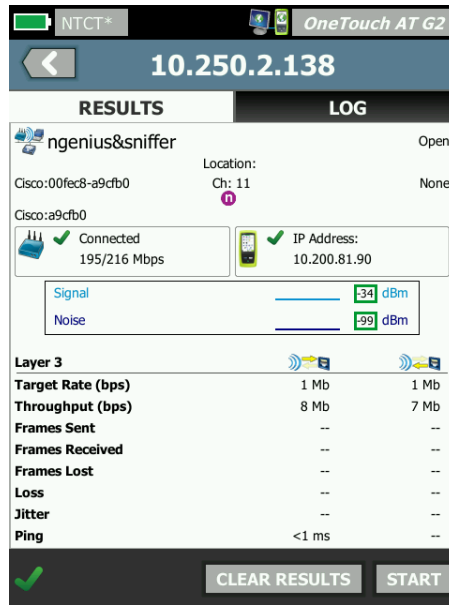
NTCT*
OneTouch AT G2
10.250.2.138
RESULTS
LOG
ngenius&sniffer
Open
Location:
Cisco:00fec8-a9cfb0
Ch: 11
None
n
Cisco:a9cfb0
Connected
195/216 Mbps
IP Address:
10.200.81.90

| | | |
|---|---|---|
| Signal | -34 | dBm |
| Noise | -99 | dBm |

| Layer 3 | | |
|---|---|---|
| Target Rate (bps) | 1 Mb | 1 Mb |
| Throughput (bps) | 8 Mb | 7 Mb |
| Frames Sent | -- | -- |
| Frames Received | -- | -- |
| Frames Lost | -- | -- |
| Loss | -- | -- |
| Jitter | -- | -- |
| Ping | <1 ms | -- |

CLEAR RESULTS
START